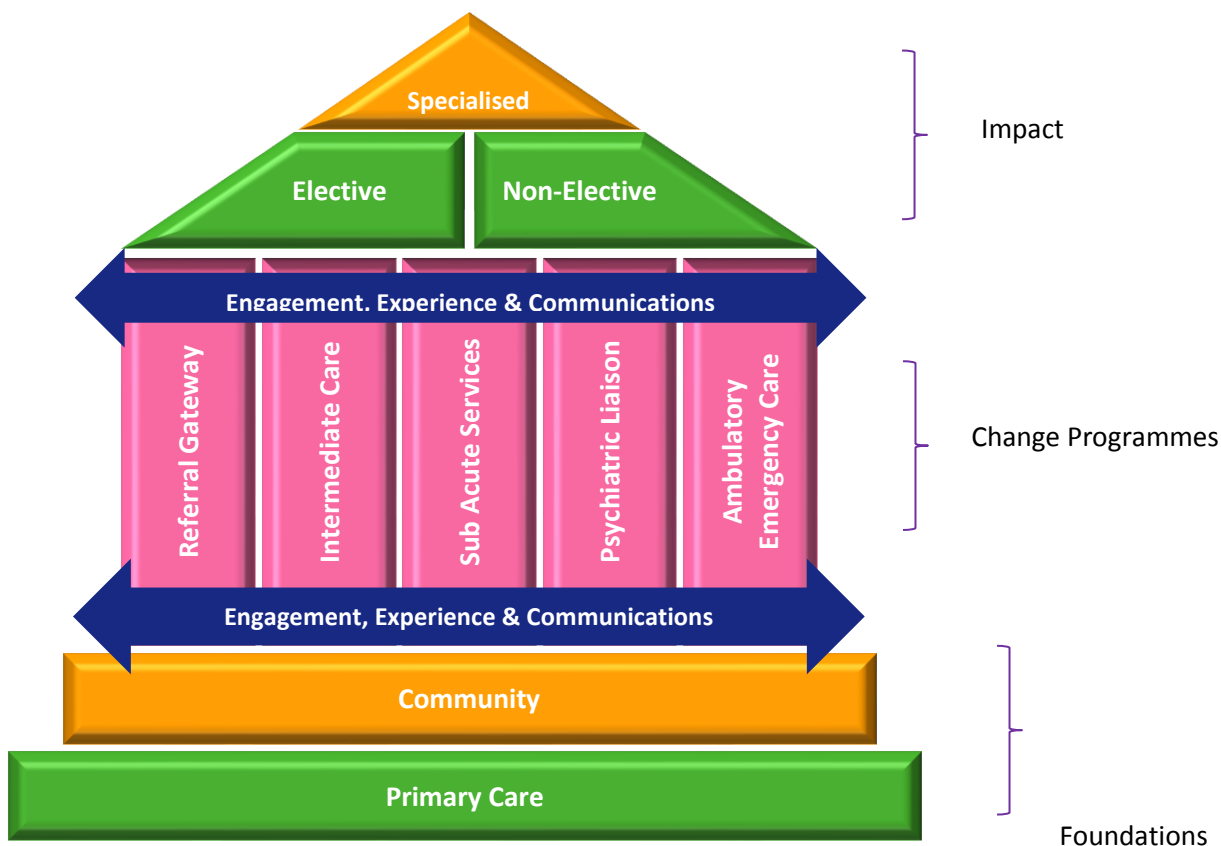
Specialised

Elective

Non-Elective

Impact

Engagement, Experience & Communications

Referral Gateway

Intermediate Care

Sub Acute Services

Psychiatric Liaison

Ambulatory Emergency Care

Change Programmes

Engagement, Experience & Communications

Community

Primary Care

Foundations